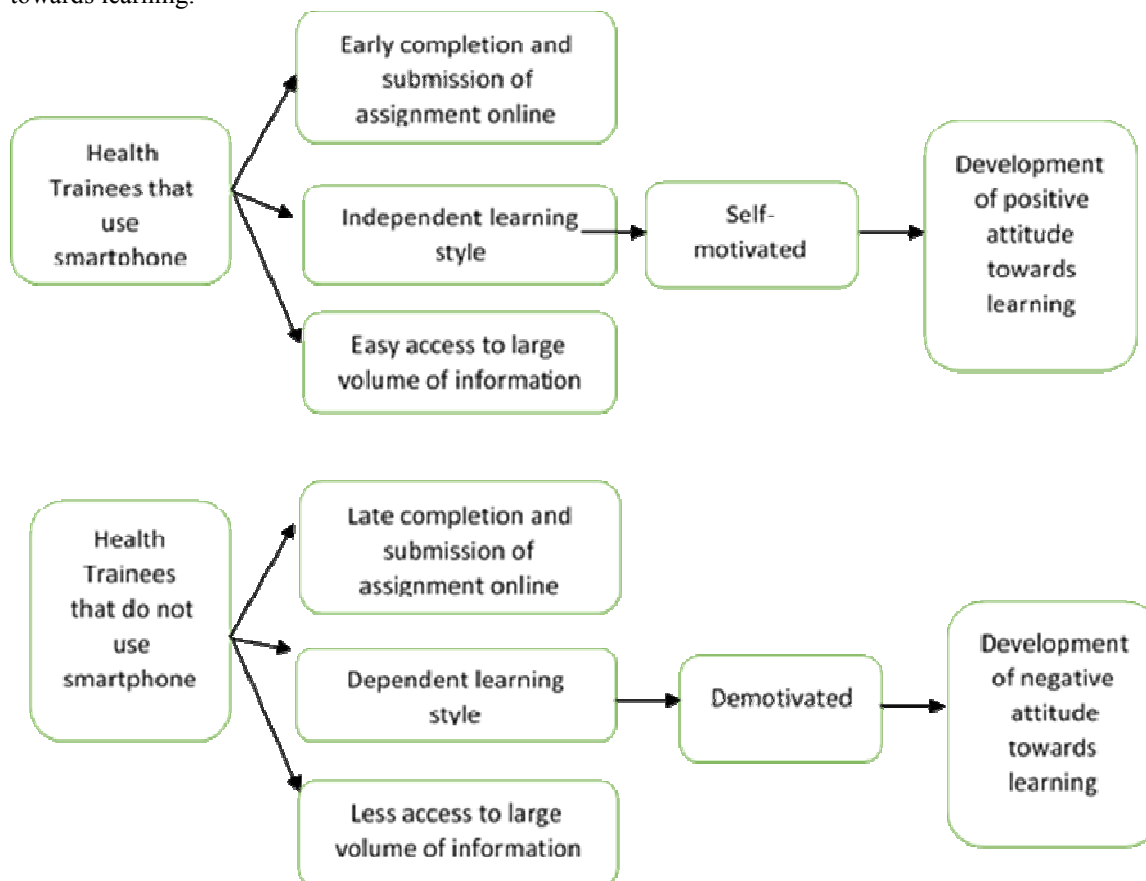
towards learning.

Health Trainees that use smartphone

Early completion and submission of assignment online

Independent learning style

Easy access to large volume of information

Self-motivated

Development of positive attitude towards learning

Health Trainees that do not use smartphone

Late completion and submission of assignment online

Dependent learning style

Less access to large volume of information

Demotivated

Development of negative attitude towards learning